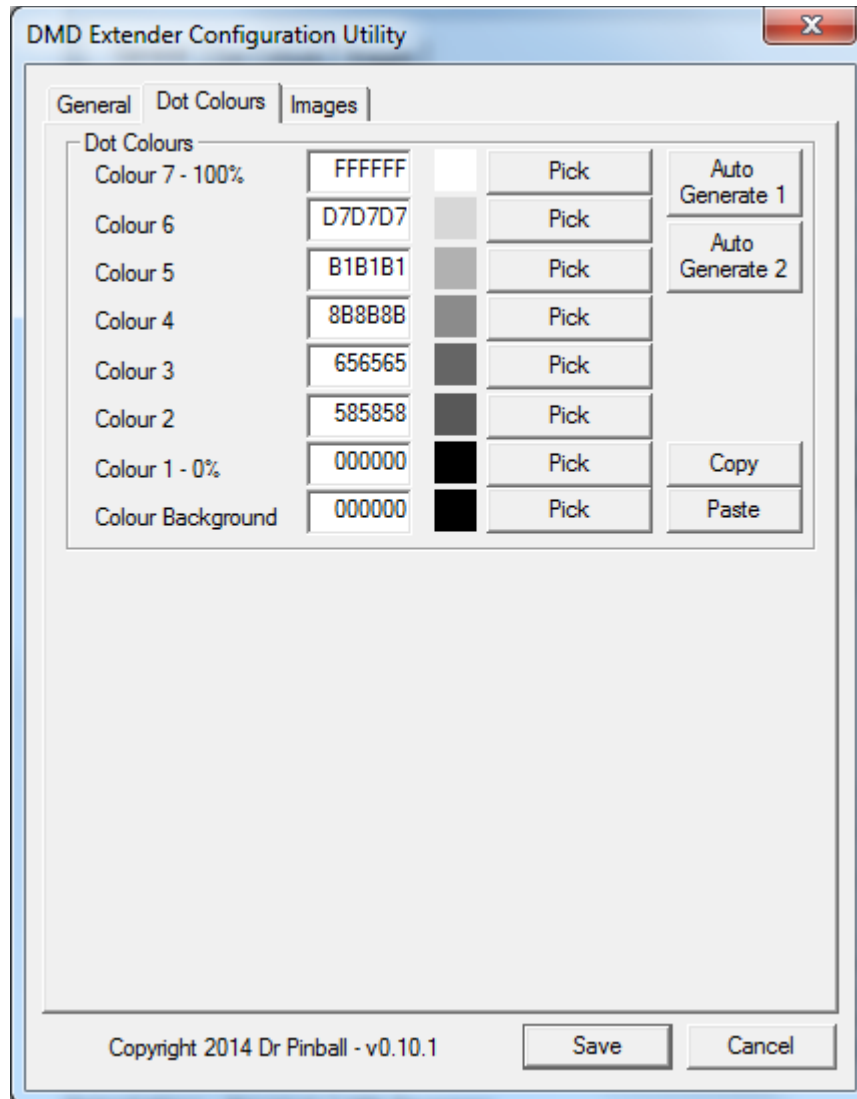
DMD Extender Configuration Utility

X

General | Dot Colours | Images

Dot Colours

| | | | |
|---|---|---|---|
| Colour 7 - 100% | FFFFFF | Pick | Auto Generate 1 |
| Colour 6 | D7D7D7 | Pick | Auto Generate 2 |
| Colour 5 | B1B1B1 | Pick | |
| Colour 4 | 8B8B8B | Pick | |
| Colour 3 | 656565 | Pick | |
| Colour 2 | 585858 | Pick | |
| Colour 1 - 0% | 000000 | Pick | Copy |
| Colour Background | 000000 | Pick | Paste |

Copyright 2014 Dr Pinball - v0.10.1

Save

Cancel